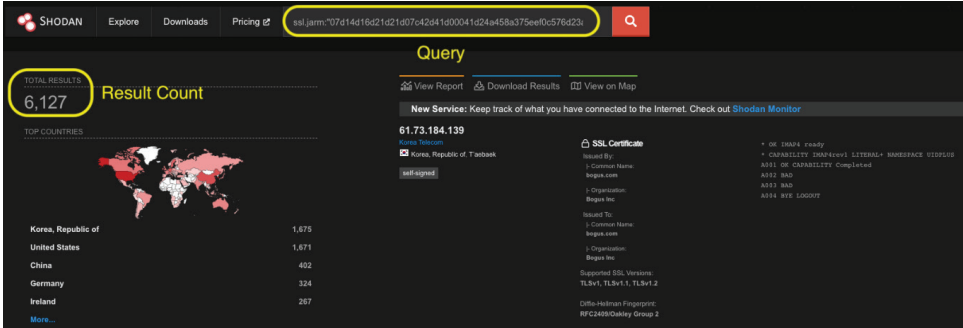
SHODAN Explore Downloads Pricing

ssl.jarm:"07d14d16d21d21d07c42d41d00041d24a458a375eef0c576d23a

Query

TOTAL RESULTS
6,127

Result Count

TOP COUNTRIES

| | |
|---|---|
| Korea, Republic of | 1,675 |
| United States | 1,671 |
| China | 402 |
| Germany | 324 |
| Ireland | 267 |

More...

View Report Download Results View on Map

New Service: Keep track of what you have connected to the Internet. Check out Shodan Monitor

61.73.184.139
Korea Telecom
Korea, Republic of, T'aebaek
self-signed

SSL Certificate
Issued By:
|- Common Name:
bogus.com
|- Organization:
Bogus Inc
Issued To:
|- Common Name:
bogus.com
|- Organization:
Bogus Inc
Supported SSL Versions:
TLSv1, TLSv1.1, TLSv1.2
Diffie-Hellman Fingerprint:
RFC2409/Oakley Group 2

* OK IMAP4 ready
* CAPABILITY IMAP4rev1 LITERAL+ NAMESPACE UIDPLUS
A001 OK CAPABILITY Completed
A002 BAD
A003 BAD
A004 BYE LOGOUT